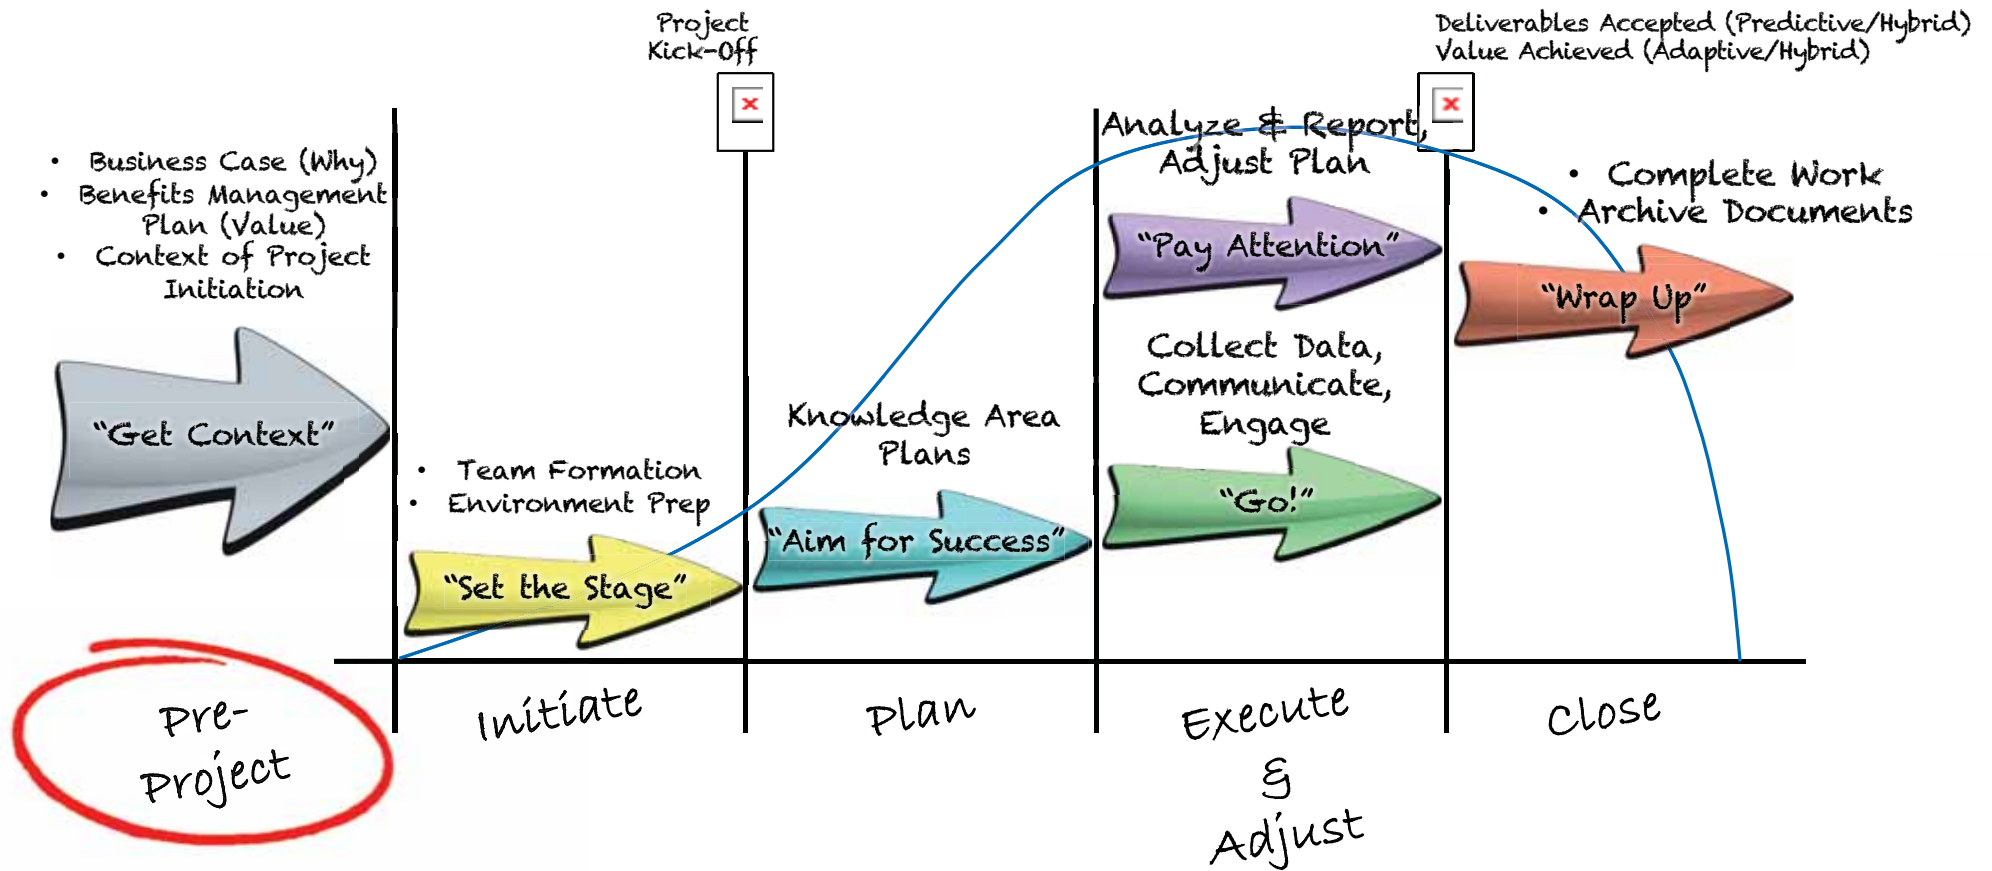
Project Kick-Off

Deliverables Accepted (Predictive/Hybrid)
Value Achieved (Adaptive/Hybrid)

- Business Case (Why)
- Benefits Management Plan (Value)
- Context of Project Initiation

"Get Context"

- Team Formation
- Environment Prep

"Set the Stage"

Knowledge Area Plans

"Aim for Success"

Analyze & Report, Adjust Plan

"Pay Attention"

Collect Data, Communicate, Engage

"Go!"

- Complete Work
- Archive Documents

"Wrap Up"

Pre-Project

Initiate

Plan

Execute & Adjust

Close